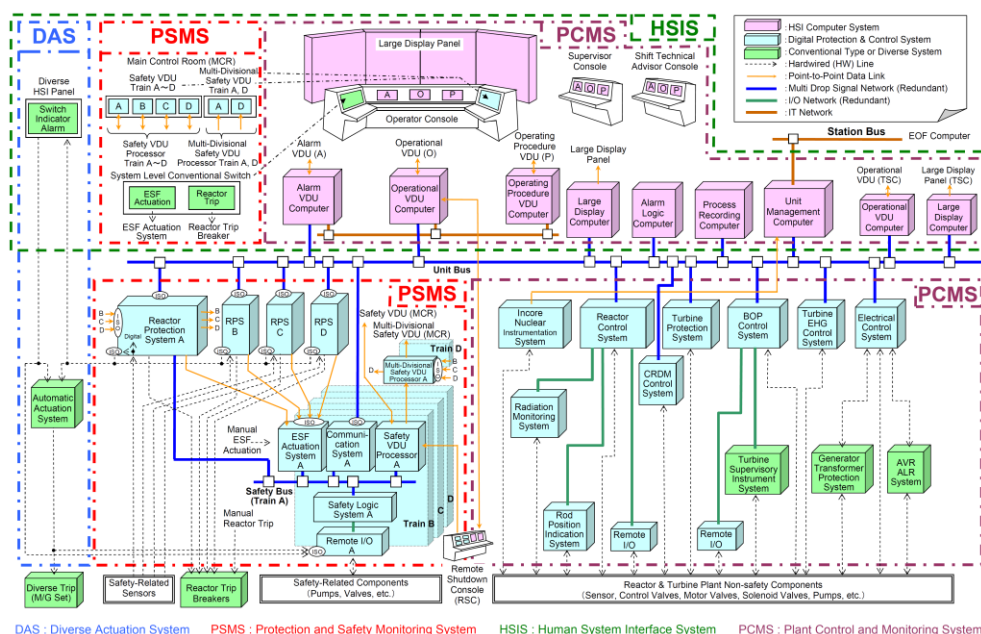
DAS

PSMS

PCMS

HSIS

: HSI Computer System
: Digital Protection & Control System
: Conventional Type or Diverse System
: Hardwired (HW) Line
: Point-to-Point Data Link
: Multi Drop Signal Network (Redundant)
: I/O Network (Redundant)
: IT Network

Diverse HSI Panel

Switch Indicator Alarm

Main Control Room (MCR)

Safety VDU Train A～D

Multi-Divisional Safety VDU Train A, D

A B C D A D

Safety VDU Processor Train A～D

Multi-Divisional Safety VDU Processor Train A, D

System Level Conventional Switch

ESF Actuation

Reactor Trip

ESF Actuation System

Reactor Trip Breaker

Large Display Panel

A O P

Operator Console

Supervisor Console

Shift Technical Advisor Console

AOP AOP

Station Bus

EOF Computer

Alarm VDU (A)

Alarm VDU Computer

Operational VDU (O)

Operational VDU Computer

Operating Procedure VDU (P)

Operating Procedure VDU Computer

Large Display Panel

Large Display Computer

Alarm Logic Computer

Process Recording Computer

Unit Management Computer

Operational VDU (TSC)

Operational VDU Computer

Large Display Panel (TSC)

Large Display Computer

Unit Bus

PSMS

PCMS

Reactor Protection System A

Digital

B C D

B C D

ISO

RPS B

RPS C

RPS D

Safety VDU (MCR)

Multi-Divisional Safety VDU (MCR)

Train D

Multi-Divisional Safety VDU Processor A

D

B C D

Incore Nuclear Instrumentation System

Reactor Control System

Turbine Protection System

BOP Control System

Turbine EHG Control System

Electrical Control System

CRDM Control System

Radiation Monitoring System

Automatic Actuation System

Manual ESF Actuation

ESF Actuation System A

Communication System A

Safety VDU Processor A

Safety Bus (Train A)

Safety Logic System A

Train B

C

D

Manual Reactor Trip

Remote I/O A

Rod Position Indication System

Remote I/O

Remote I/O

Turbine Supervisory Instrument System

Generator Transformer Protection System

AVR ALR System

Diverse Trip (M/G Set)

Safety-Related Sensors

Reactor Trip Breakers

Safety-Related Components (Pumps, Valves, etc.)

Remote Shutdown Console (RSC)

Reactor & Turbine Plant Non-safety Components (Sensor, Control Valves, Motor Valves, Solenoid Valves, Pumps, etc.)

DAS : Diverse Actuation System

PSMS : Protection and Safety Monitoring System

HSIS : Human System Interface System

PCMS : Plant Control and Monitoring System